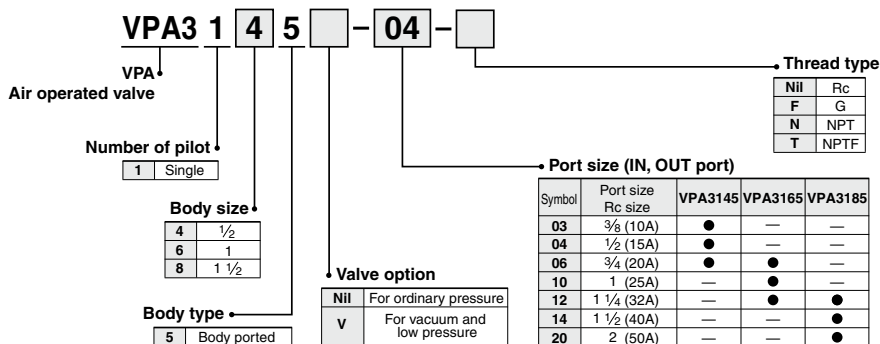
VPA3 1 4 5 – 04 –

VPA
Air operated valve

Number of pilot
| 1 | Single |
|---|---|

Body size
| 4 | $\frac{1}{2}$ |
|---|---|
| 6 | 1 |
| 8 | 1 $\frac{1}{2}$ |

Body type
| 5 | Body ported |
|---|---|

Valve option
| Nil | For ordinary pressure |
|---|---|
| V | For vacuum and low pressure |

Thread type
| Nil | Rc |
|---|---|
| F | G |
| N | NPT |
| T | NPTF |

Port size (IN, OUT port)
| Symbol | Port size Rc size | VPA3145 | VPA3165 | VPA3185 |
|---|---|---|---|---|
| 03 | $\frac{3}{8}$ (10A) | ● | — | — |
| 04 | $\frac{1}{2}$ (15A) | ● | — | — |
| 06 | $\frac{3}{4}$ (20A) | ● | ● | — |
| 10 | 1 (25A) | — | ● | — |
| 12 | 1 $\frac{1}{4}$ (32A) | — | ● | ● |
| 14 | 1 $\frac{1}{2}$ (40A) | — | — | ● |
| 20 | 2 (50A) | — | — | ● |